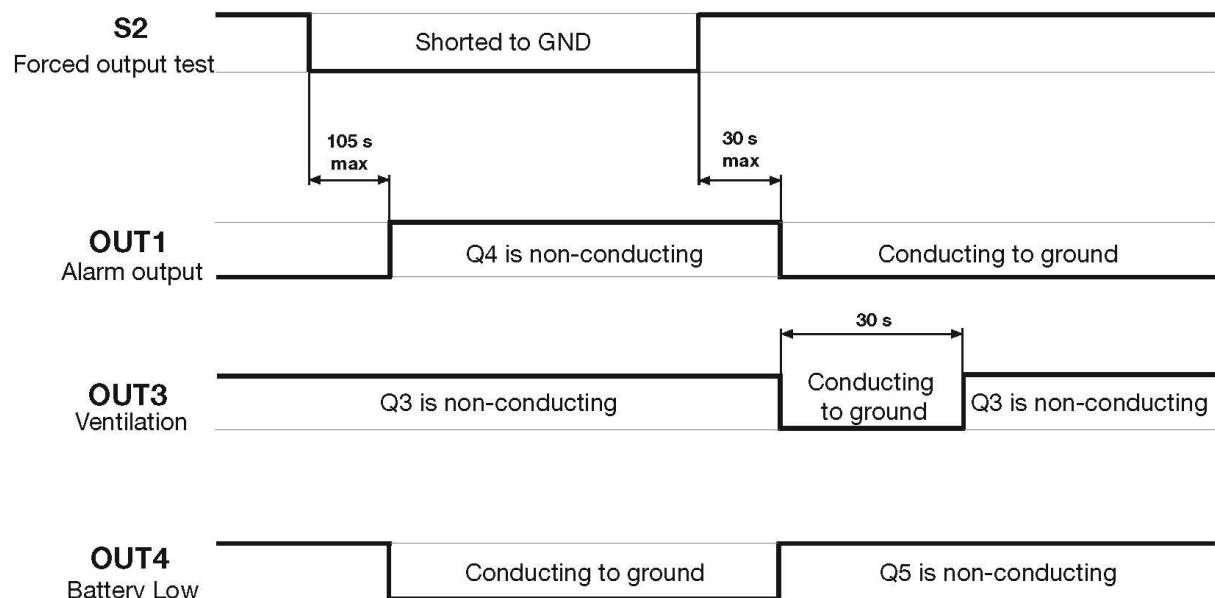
S2
Forced output test

Shorted to GND

105 s
max

30 s
max

OUT1
Alarm output

Q4 is non-conducting

Conducting to ground

30 s

OUT3
Ventilation

Q3 is non-conducting

Conducting to ground

Q3 is non-conducting

OUT4
Battery Low

Conducting to ground

Q5 is non-conducting